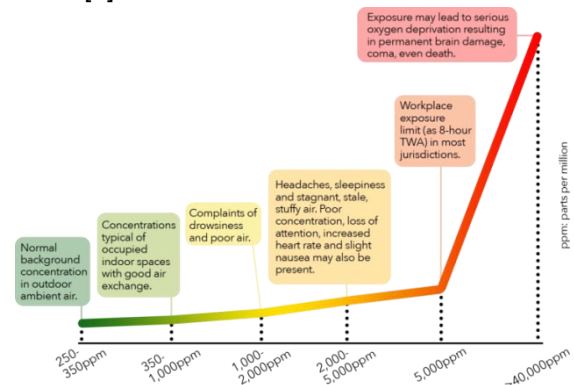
Exposure may lead to serious oxygen deprivation resulting in permanent brain damage, coma, even death.

Workplace exposure limit (as 8-hour TWA) in most jurisdictions.

Headaches, sleepiness and stagnant, stale, stuffy air. Poor concentration, loss of attention, increased heart rate and slight nausea may also be present.

Complaints of drowsiness and poor air.

Concentrations typical of occupied indoor spaces with good air exchange.

Normal background concentration in outdoor ambient air.

ppm: parts per million

250-350ppm

350-1,000ppm

1,000-2,000ppm

2,000-5,000ppm

5,000ppm

>40,000ppm